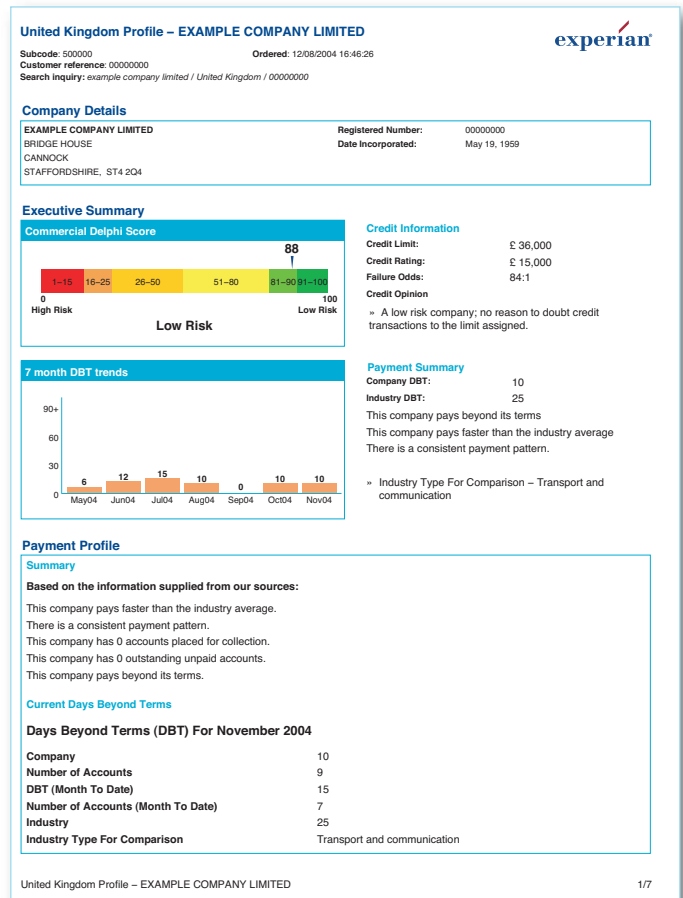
United Kingdom Profile – EXAMPLE COMPANY LIMITED

experian

**Subcode**: 500000 **Ordered**: 12/08/2004 16:46:26
**Customer reference**: 00000000
**Search inquiry:** example company limited / United Kingdom / 00000000

Company Details

EXAMPLE COMPANY LIMITED
BRIDGE HOUSE
CANNOCK
STAFFORDSHIRE, ST4 2Q4

Registered Number: 00000000
Date Incorporated: May 19, 1959

Executive Summary

Commercial Delphi Score

88

1–15 16–25 26–50 51–80 81–90 91–100

0
High Risk

100
Low Risk

Low Risk

Credit Information

Credit Limit: £ 36,000
Credit Rating: £ 15,000
Failure Odds: 84:1
Credit Opinion

» A low risk company; no reason to doubt credit transactions to the limit assigned.

7 month DBT trends

90+
60
30
0

6 12 15 10 0 10 10

May04 Jun04 Jul04 Aug04 Sep04 Oct04 Nov04

Payment Summary

Company DBT: 10
Industry DBT: 25

This company pays beyond its terms
This company pays faster than the industry average
There is a consistent payment pattern.

» Industry Type For Comparison – Transport and communication

Payment Profile

Summary

Based on the information supplied from our sources:

This company pays faster than the industry average.
There is a consistent payment pattern.
This company has 0 accounts placed for collection.
This company has 0 outstanding unpaid accounts.
This company pays beyond its terms.

Current Days Beyond Terms

Days Beyond Terms (DBT) For November 2004

| | |
|---|---|
| Company | 10 |
| Number of Accounts | 9 |
| DBT (Month To Date) | 15 |
| Number of Accounts (Month To Date) | 7 |
| Industry | 25 |
| Industry Type For Comparison | Transport and communication |

United Kingdom Profile – EXAMPLE COMPANY LIMITED 1/7